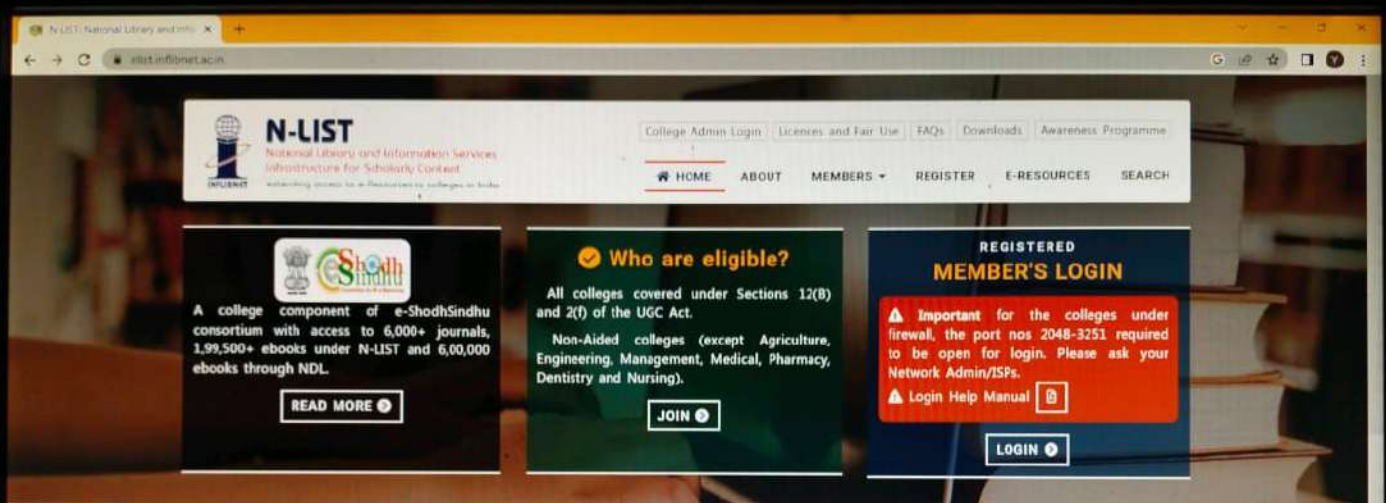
N-LIST: National Library and Info ×

nlist.inflibnet.ac.in

INFLIBNET

N-LIST

National Library and Information Services Infrastructure for Scholarly Content

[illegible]

College Admin Login | Licences and Fair Use | FAQs | Downloads | Awareness Programme

HOME ABOUT MEMBERS REGISTER E-RESOURCES SEARCH

eShodh Sindhu

A college component of e-ShodhSindhu consortium with access to 6,000+ journals, 1,99,500+ ebooks under N-LIST and 6,00,000 ebooks through NDL.

READ MORE

Who are eligible?

All colleges covered under Sections 12(B) and 2(f) of the UGC Act.

Non-Aided colleges (except Agriculture, Engineering, Management, Medical, Pharmacy, Dentistry and Nursing).

JOIN

REGISTERED

MEMBER'S LOGIN

Important for the colleges under firewall, the port nos 2048-3251 required to be open for login. Please ask your Network Admin/ISPs.

Login Help Manual

LOGIN